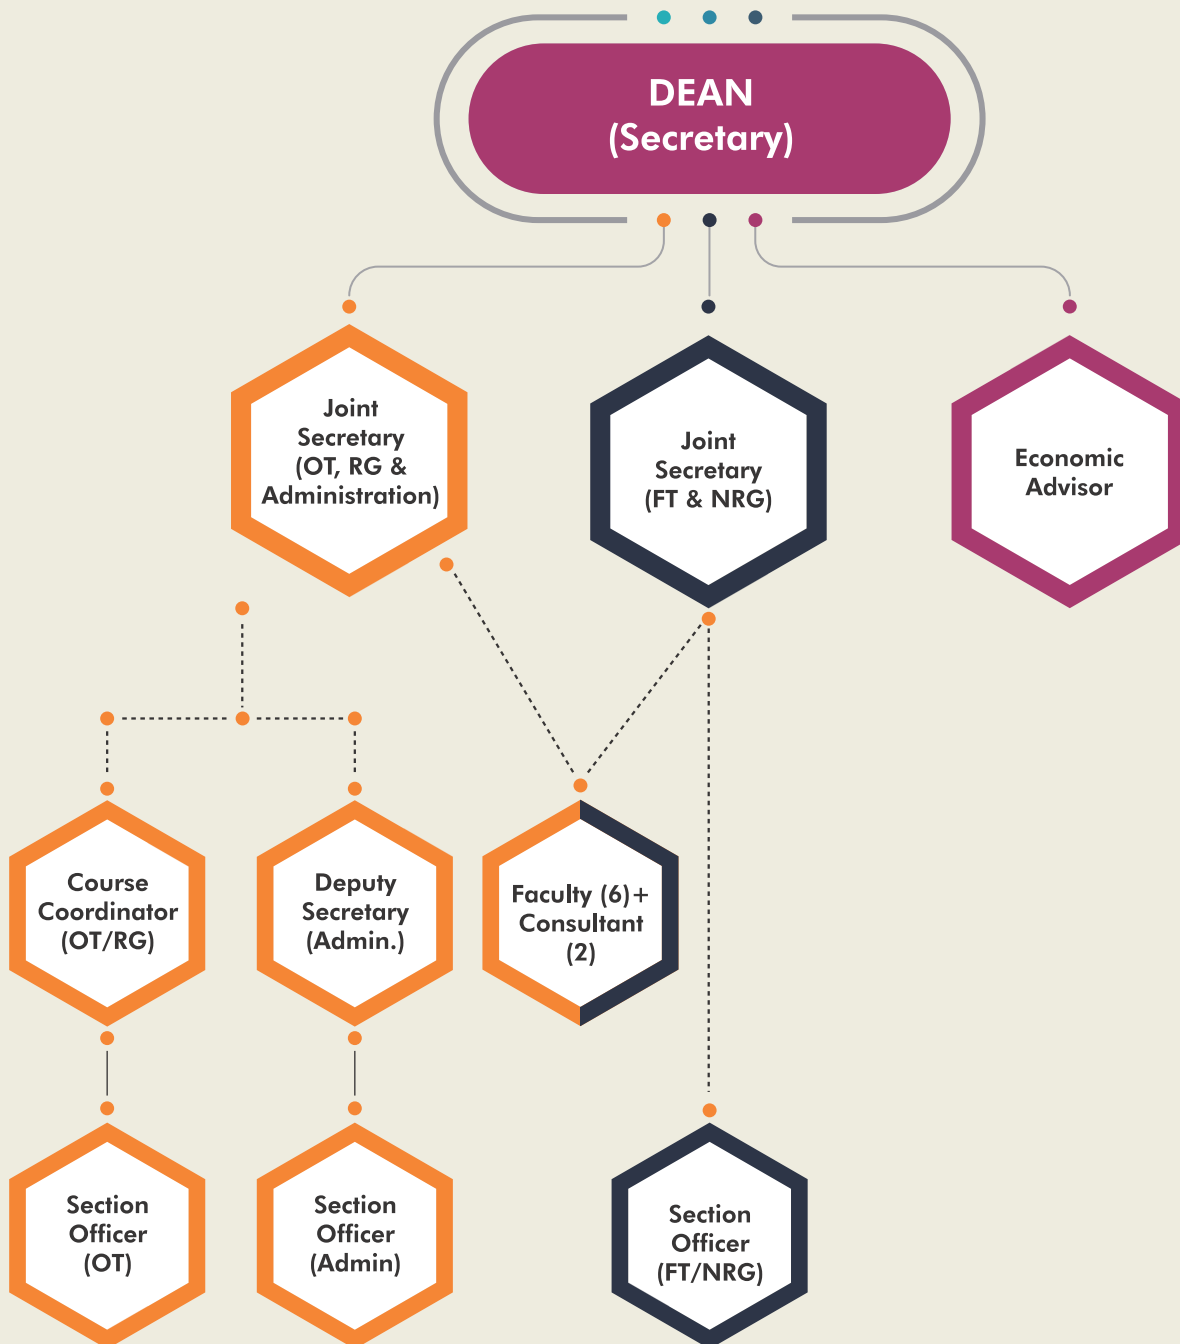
DEAN
(Secretary)

Joint Secretary (OT, RG & Administration)

Joint Secretary (FT & NRG)

Economic Advisor

Course Coordinator (OT/RG)

Deputy Secretary (Admin.)

Faculty (6)+ Consultant (2)

Section Officer (OT)

Section Officer (Admin)

Section Officer (FT/NRG)